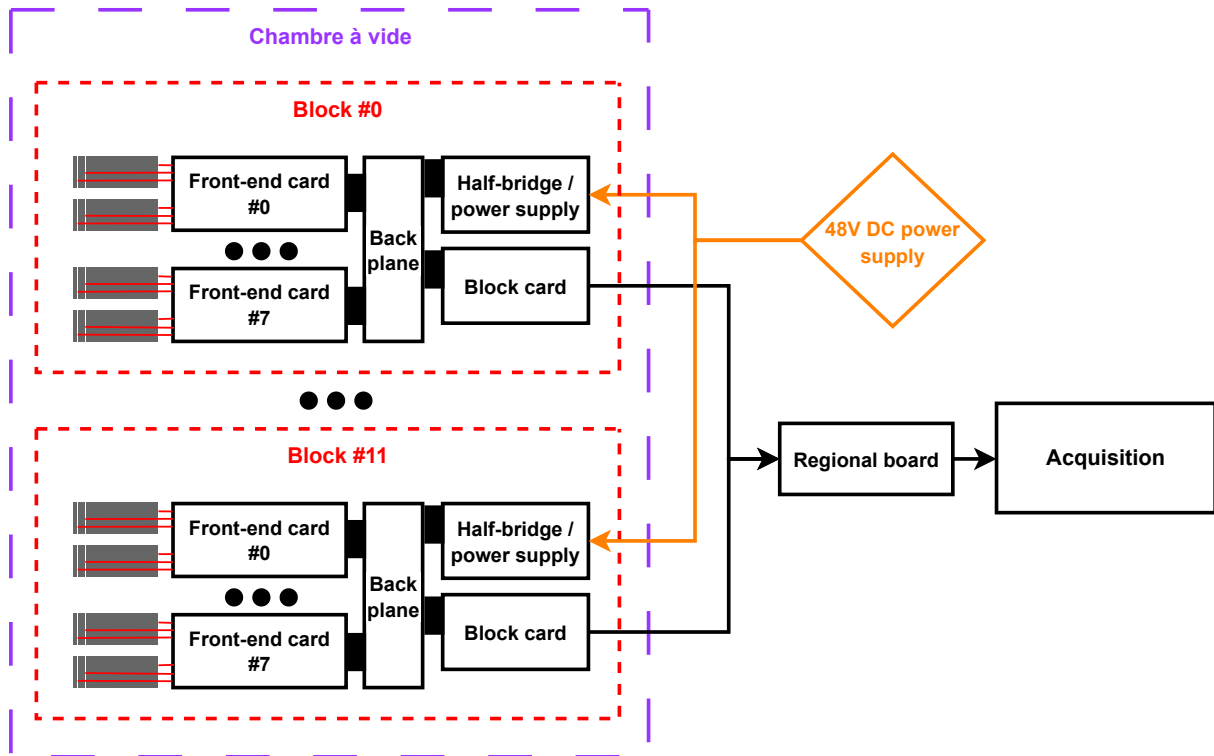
Chambre à vide

Block #0

Front-end card #0

Front-end card #7

Back plane

Half-bridge / power supply

Block card

48V DC power supply

Block #11

Front-end card #0

Front-end card #7

Back plane

Half-bridge / power supply

Block card

Regional board

Acquisition